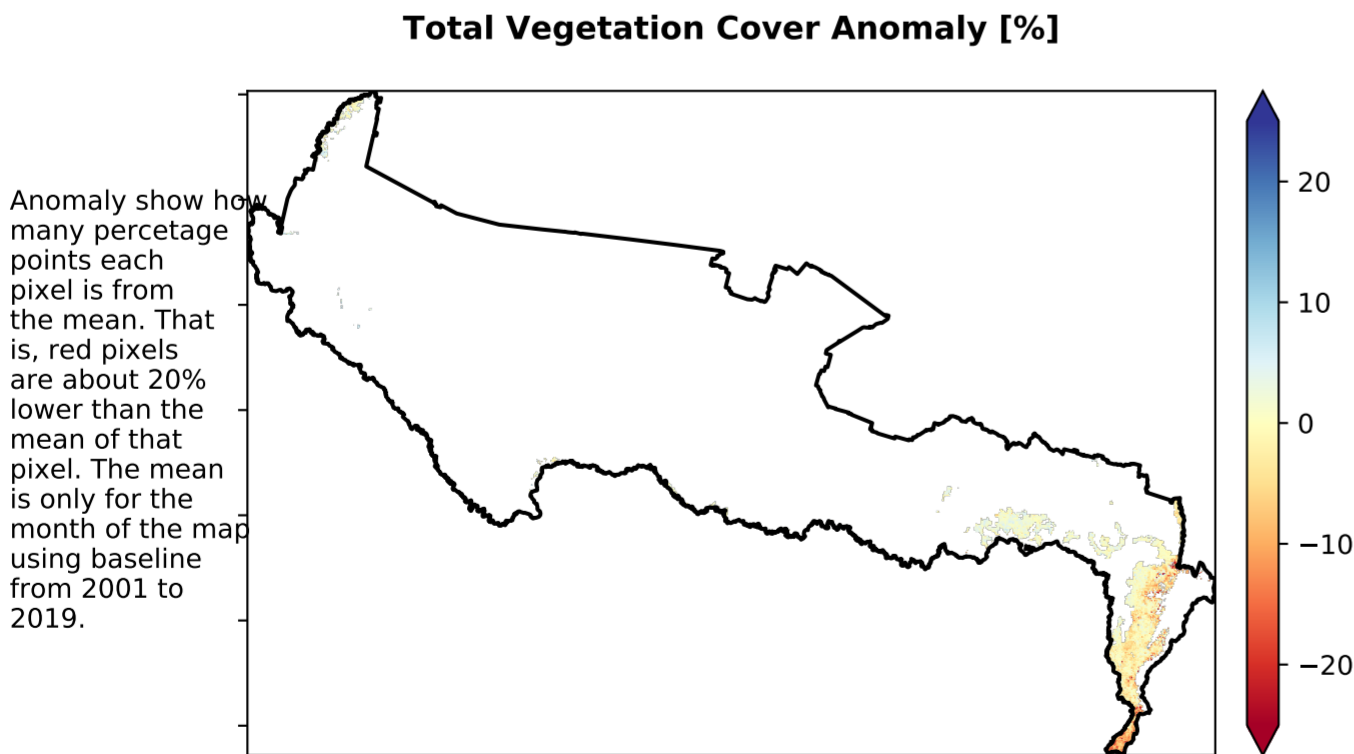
Total Vegetation Cover Anomaly [%]

Anomaly show how many percetage points each pixel is from the mean. That is, red pixels are about 20% lower than the mean of that pixel. The mean is only for the month of the map using baseline from 2001 to 2019.

20
10
0
−10
−20